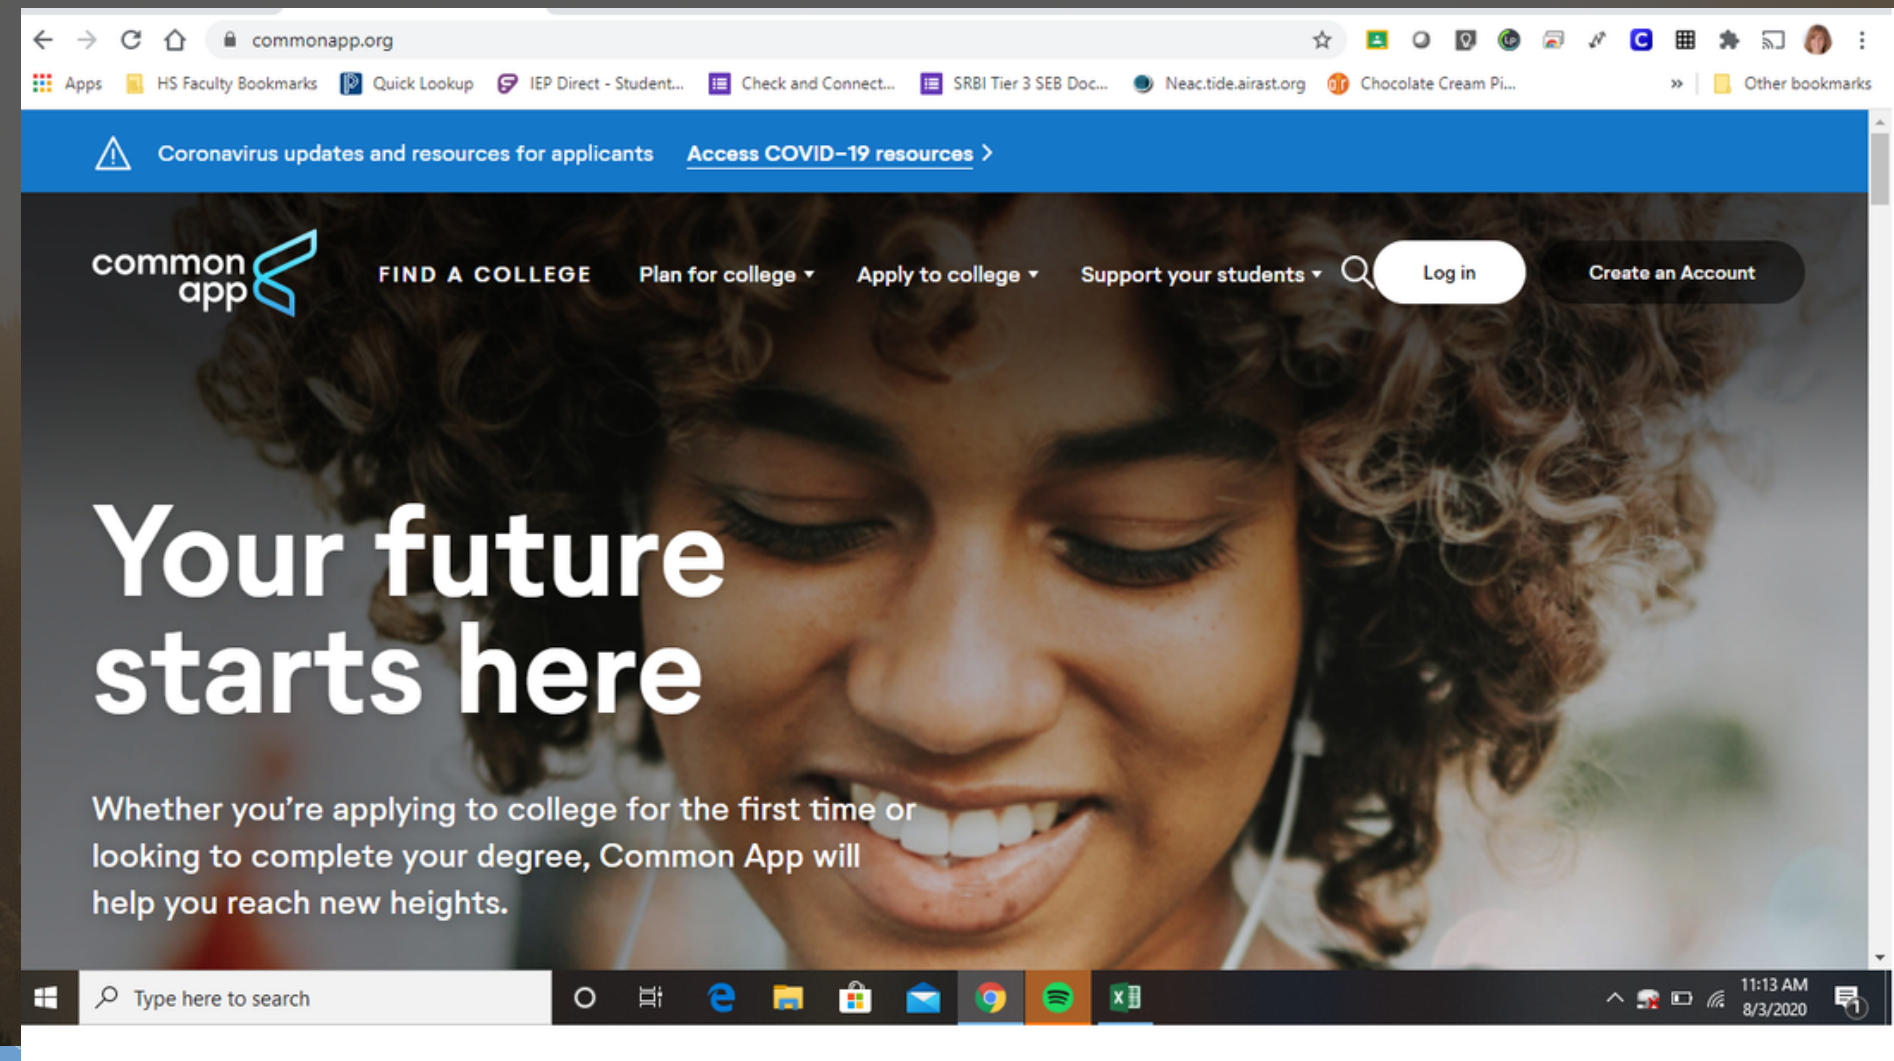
commonapp.org

Apps HS Faculty Bookmarks Quick Lookup IEP Direct - Student... Check and Connect... SRBI Tier 3 SEB Doc... Neac.tide.airast.org Chocolate Cream Pi... » Other bookmarks

Coronavirus updates and resources for applicants Access COVID-19 resources >

common app

FIND A COLLEGE Plan for college Apply to college Support your students Log in Create an Account

Your future starts here

Whether you're applying to college for the first time or looking to complete your degree, Common App will help you reach new heights.

Type here to search

11:13 AM
8/3/2020